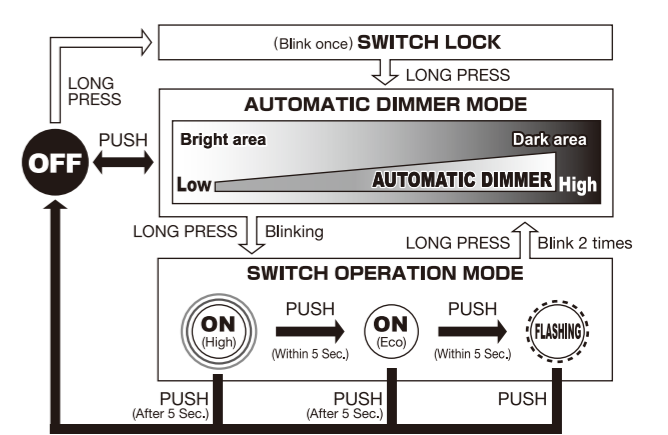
(Blink once) SWITCH LOCK

LONG PRESS

LONG PRESS

AUTOMATIC DIMMER MODE

Bright area

Dark area

Low

AUTOMATIC DIMMER

High

OFF

PUSH

LONG PRESS

Blinking

LONG PRESS

Blink 2 times

SWITCH OPERATION MODE

ON (High)

PUSH (Within 5 Sec.)

ON (Eco)

PUSH (Within 5 Sec.)

FLASHING

PUSH (After 5 Sec.)

PUSH (After 5 Sec.)

PUSH